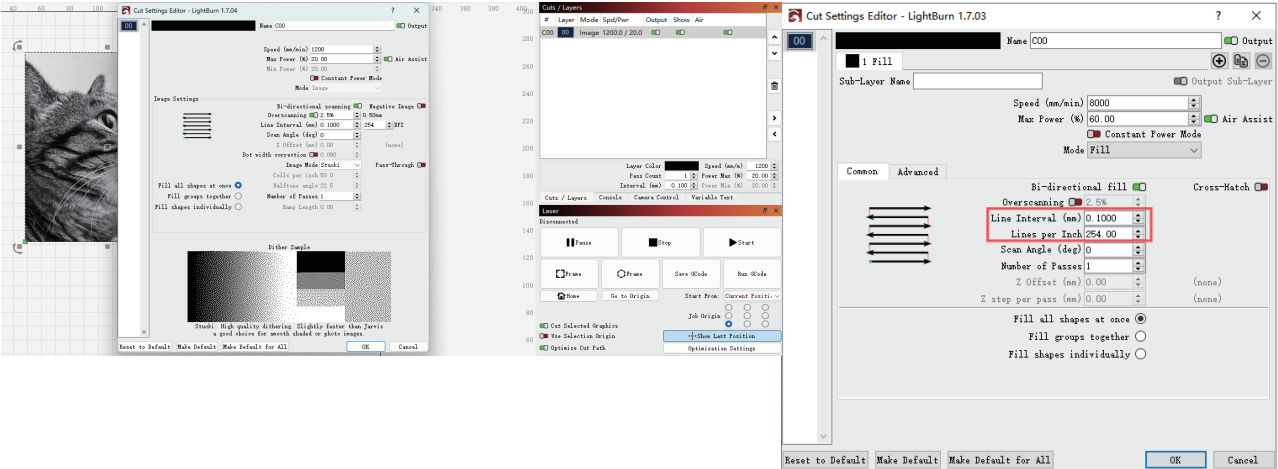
Cut Settings Editor - LightBurn 1.7.04

00

Name C00
Output
Speed (mm/min) 1200
Max Power (%) 20.00
Air Assist
Min Power (%) 20.00
Constant Power Mode
Mode Image

Image Settings
Bi-directional scanning
Negative Image
Overscanning 2.5% 0.50mm
Line Interval (mm) 0.1000 254 DPI
Scan Angle (deg) 0
Z Offset (mm) 0.00 (none)
Dot width correction 0.00
Image Mode Stucki
Pass-Through
Cells per inch 50.0
Fill all shapes at once
Halftone angle 22.5
Fill groups together
Number of Passes 1
Fill shapes individually
Ramp Length 0.00

Dither Sample
Stucki: High quality dithering. Slightly faster than Jarvis a good choice for smooth shaded or photo images

Reset to Default
Make Default
Make Default for All
OK
Cancel

Cuts / Layers
# Layer Mode Spd/Pwr Output Show Air
C00 00 Image 1200.0 / 20.0

Layer Color
Speed (mm/s) 1200
Pass Count 1
Power Max (%) 20.00
Interval (mm) 0.100
Power Min (%) 20.00

Cuts / Layers Console Camera Control Variable Text

Laser
Disconnected
Pause
Stop
Start
Frame
Frame
Save GCode
Run GCode
Home
Go to Origin
Start From: Current Positi
Job Origin
Cut Selected Graphics
Use Selection Origin
Show Last Position
Optimize Cut Path
Optimization Settings

Cut Settings Editor - LightBurn 1.7.03

00

Name C00
Output
1 Fill
Sub-Layer Name
Output Sub-Layer
Speed (mm/min) 8000
Max Power (%) 60.00
Air Assist
Constant Power Mode
Mode Fill

Common Advanced
Bi-directional fill
Cross-Hatch
Overscanning 2.5%
Line Interval (mm) 0.1000
Lines per Inch 254.00
Scan Angle (deg) 0
Number of Passes 1
Z Offset (mm) 0.00 (none)
Z step per pass (mm) 0.00 (none)
Fill all shapes at once
Fill groups together
Fill shapes individually

Reset to Default
Make Default
Make Default for All
OK
Cancel